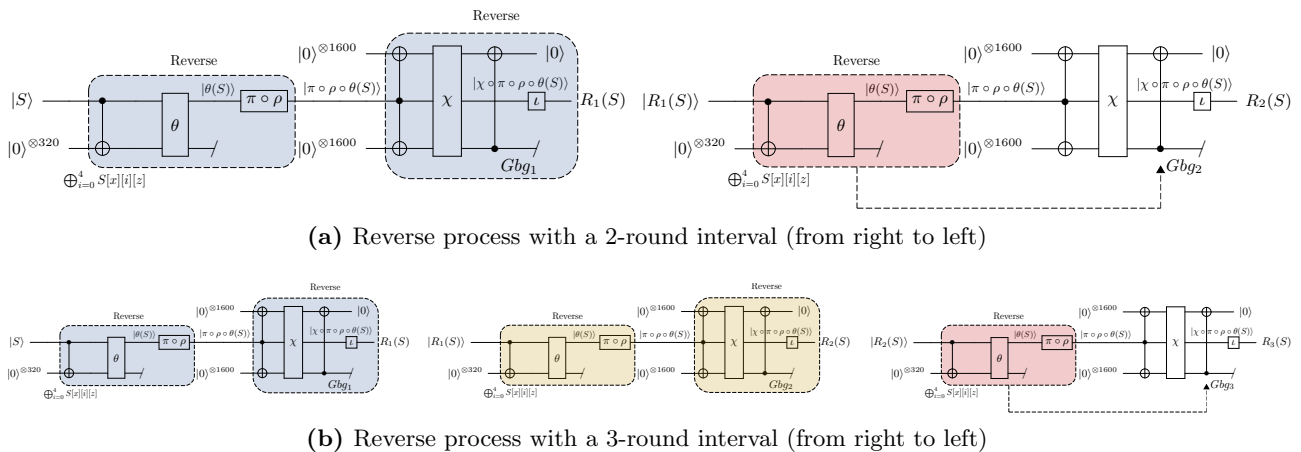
Reverse

Reverse

$|S\rangle$

$|\theta(S)\rangle$

$\pi \circ \rho$

$|\pi \circ \rho \circ \theta(S)\rangle$

$|0\rangle^{\otimes 1600}$

$|0\rangle$

$\theta$

$\chi$

$|\chi \circ \pi \circ \rho \circ \theta(S)\rangle$

$\iota$

$R_1(S)$

$|0\rangle^{\otimes 320}$

$|0\rangle^{\otimes 1600}$

$Gbg_1$

$\bigoplus_{i=0}^{4} S[x][i][z]$

Reverse

$|R_1(S)\rangle$

$|\theta(S)\rangle$

$\pi \circ \rho$

$|\pi \circ \rho \circ \theta(S)\rangle$

$|0\rangle^{\otimes 1600}$

$|0\rangle$

$\theta$

$\chi$

$|\chi \circ \pi \circ \rho \circ \theta(S)\rangle$

$\iota$

$R_2(S)$

$|0\rangle^{\otimes 320}$

$|0\rangle^{\otimes 1600}$

$Gbg_2$

$\bigoplus_{i=0}^{4} S[x][i][z]$

**(a)** Reverse process with a 2-round interval (from right to left)

Reverse

Reverse

$|S\rangle$

$|\theta(S)\rangle$

$\pi \circ \rho$

$|\pi \circ \rho \circ \theta(S)\rangle$

$|0\rangle^{\otimes 1600}$

$|0\rangle$

$\theta$

$\chi$

$|\chi \circ \pi \circ \rho \circ \theta(S)\rangle$

$\iota$

$R_1(S)$

$|0\rangle^{\otimes 320}$

$|0\rangle^{\otimes 1600}$

$Gbg_1$

$\bigoplus_{i=0}^{4} S[x][i][z]$

Reverse

Reverse

$|R_1(S)\rangle$

$|\theta(S)\rangle$

$\pi \circ \rho$

$|\pi \circ \rho \circ \theta(S)\rangle$

$|0\rangle^{\otimes 1600}$

$|0\rangle$

$\theta$

$\chi$

$|\chi \circ \pi \circ \rho \circ \theta(S)\rangle$

$\iota$

$R_2(S)$

$|0\rangle^{\otimes 320}$

$|0\rangle^{\otimes 1600}$

$Gbg_2$

$\bigoplus_{i=0}^{4} S[x][i][z]$

Reverse

$|R_2(S)\rangle$

$|\theta(S)\rangle$

$\pi \circ \rho$

$|\pi \circ \rho \circ \theta(S)\rangle$

$|0\rangle^{\otimes 1600}$

$|0\rangle$

$\theta$

$\chi$

$|\chi \circ \pi \circ \rho \circ \theta(S)\rangle$

$\iota$

$R_3(S)$

$|0\rangle^{\otimes 320}$

$|0\rangle^{\otimes 1600}$

$Gbg_3$

$\bigoplus_{i=0}^{4} S[x][i][z]$

**(b)** Reverse process with a 3-round interval (from right to left)